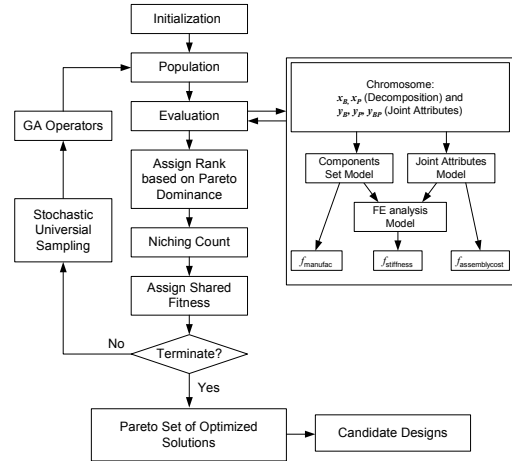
Initialization

Population

Evaluation

Assign Rank based on Pareto Dominance

Niching Count

Assign Shared Fitness

Terminate?

No

Yes

GA Operators

Stochastic Universial Sampling

Chromosome: $x_B$, $x_P$ (Decomposition) and $y_B$, $y_P$, $y_{BP}$ (Joint Attributes)

Components Set Model

Joint Attributes Model

FE analysis Model

$f_{\text{manufac}}$

$f_{\text{stiffness}}$

$f_{\text{assemblycost}}$

Pareto Set of Optimized Solutions

Candidate Designs